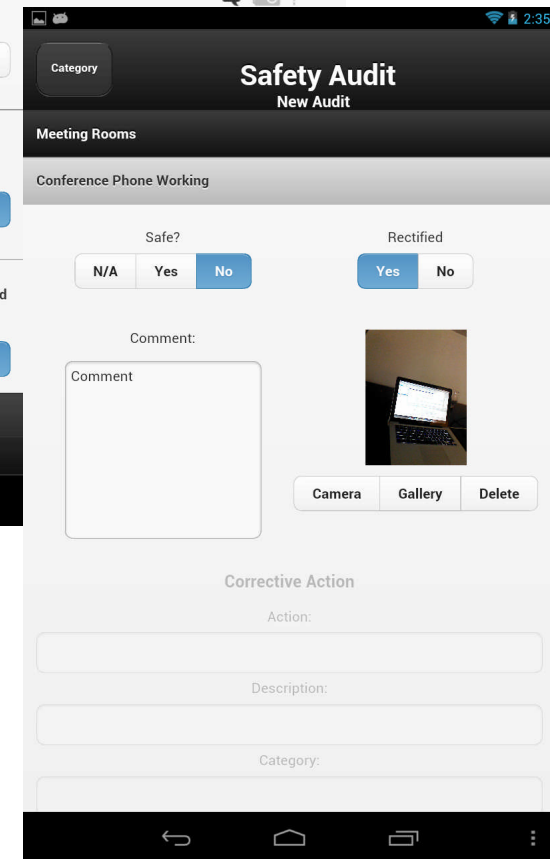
2:35

Category

Safety Audit
New Audit

Meeting Rooms

Conference Phone Working

Safe?
N/A Yes No

Rectified
Yes No

Comment:
Comment

Camera Gallery Delete

Corrective Action
Action:

Description:

Category:

d